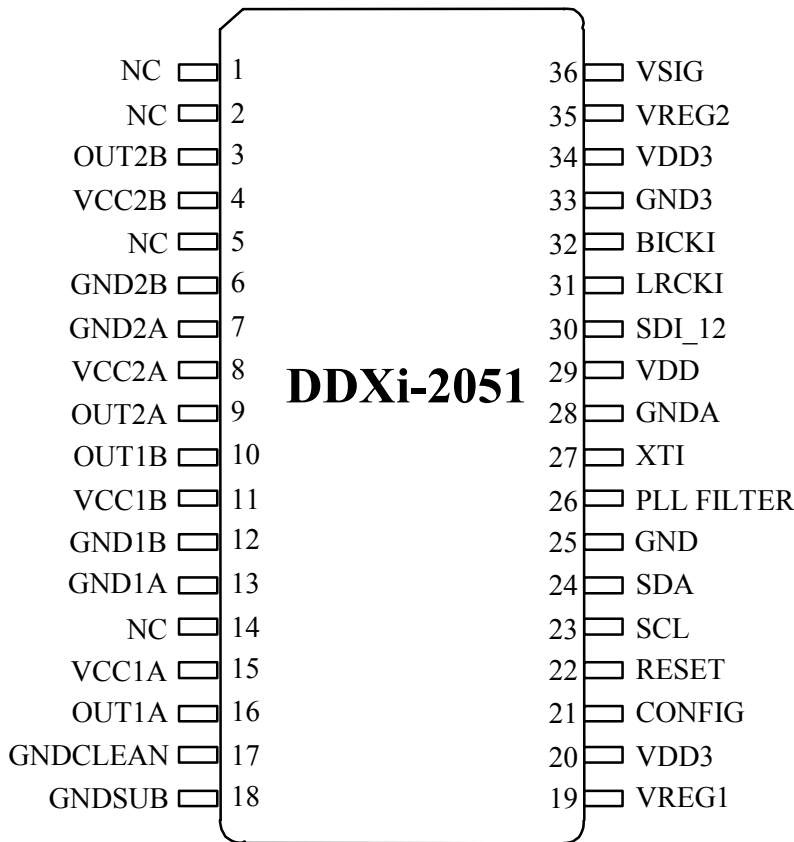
NC 1
NC 2
OUT2B 3
VCC2B 4
NC 5
GND2B 6
GND2A 7
VCC2A 8
OUT2A 9
OUT1B 10
VCC1B 11
GND1B 12
GND1A 13
NC 14
VCC1A 15
OUT1A 16
GNDCLEAN 17
GNDSUB 18

DDXi-2051

36 VSIG
35 VREG2
34 VDD3
33 GND3
32 BICKI
31 LRCKI
30 SDI_12
29 VDD
28 GNDA
27 XTI
26 PLL FILTER
25 GND
24 SDA
23 SCL
22 RESET
21 CONFIG
20 VDD3
19 VREG1